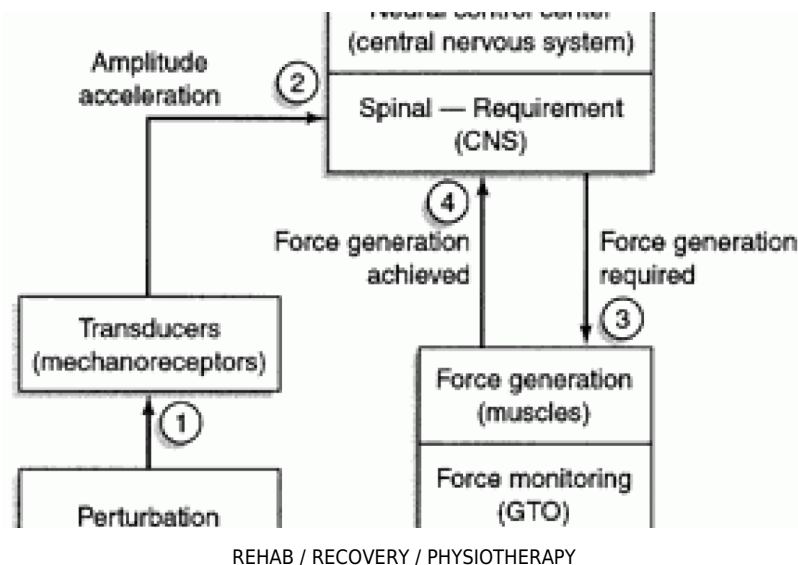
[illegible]
(central nervous system)

Amplitude acceleration

2

Spinal — Requirement (CNS)

4

Force generation achieved

Force generation required

3

Transducers (mechanoreceptors)

1

Force generation (muscles)

Force monitoring (GTO)

Perturbation

REHAB / RECOVERY / PHYSIOTHERAPY